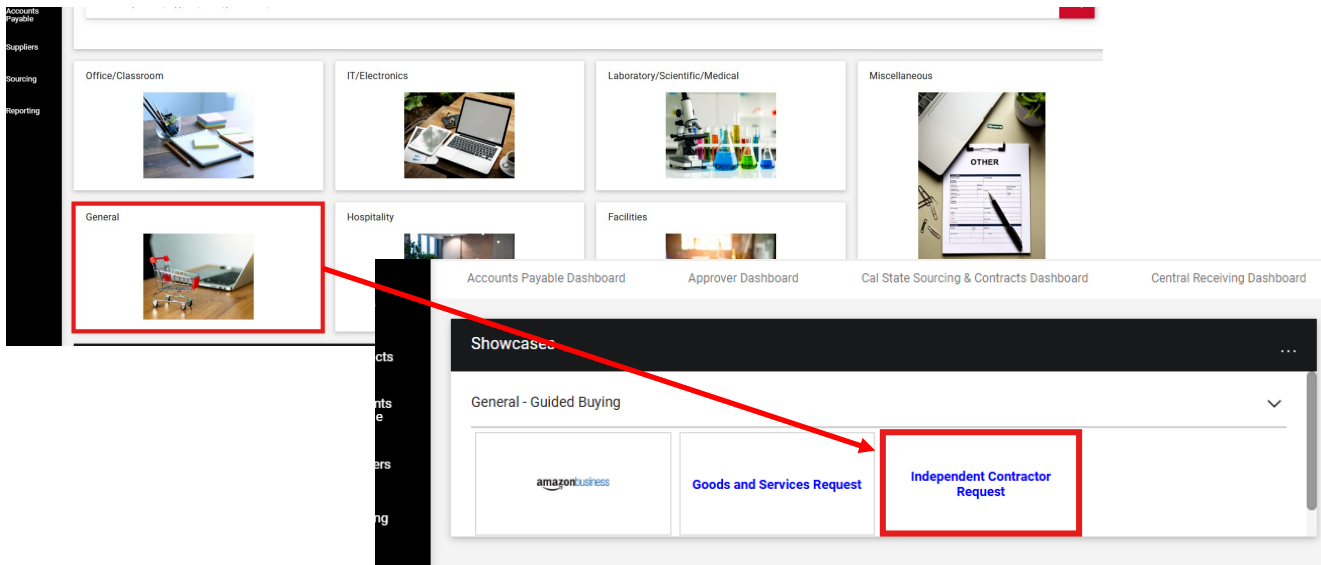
Accounts Payable

Suppliers

Sourcing

Reporting

Office/Classroom

IT/Electronics

Laboratory/Scientific/Medical

Miscellaneous

OTHER

General

Hospitality

Facilities

Accounts Payable Dashboard

Approver Dashboard

Cal State Sourcing & Contracts Dashboard

Central Receiving Dashboard

cts

nts
e

ers

ng

Showcases

...

General - Guided Buying

amazonbusiness

Goods and Services Request

Independent Contractor Request